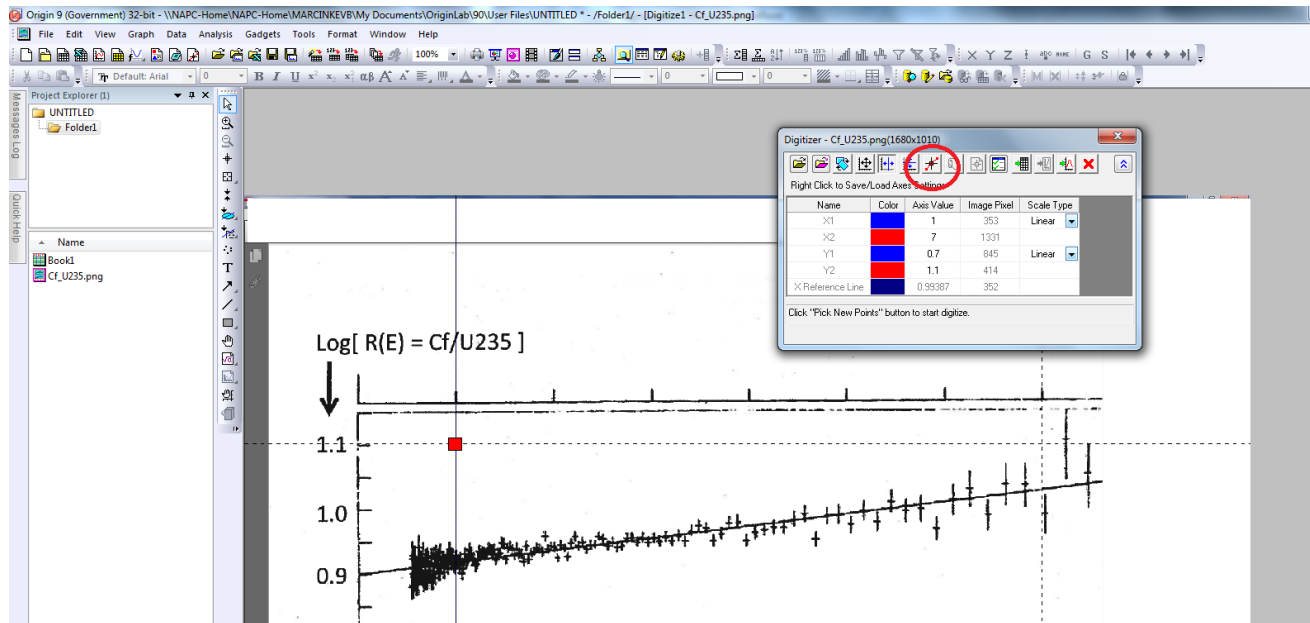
Origin 9 (Government) 32-bit - \\NAPC-Home\NAPC-Home\MARCINKEVB\My Documents\OriginLab\90\User Files\UNTITLED * - /Folder1/ - [Digitize1 - Cf_U235.png]

File Edit View Graph Data Analysis Gadgets Tools Format Window Help

100%

Default: Arial 0

Messages Log

Quick Help

Project Explorer (1)

UNTITLED
Folder1

Name
Book1
Cf_U235.png

Digitizer - Cf_U235.png(1680x1010)

Right Click to Save/Load Axes Settings

| Name | Color | Axis Value | Image Pixel | Scale Type |
|---|---|---|---|---|
| X1 | | 1 | 353 | Linear |
| X2 | | 7 | 1331 | |
| Y1 | | 0.7 | 845 | Linear |
| Y2 | | 1.1 | 414 | |
| X Reference Line | | 0.99387 | 352 | |

Click "Pick New Points" button to start digitize.

Log[ R(E) = Cf/U235 ]

1.1

1.0

0.9